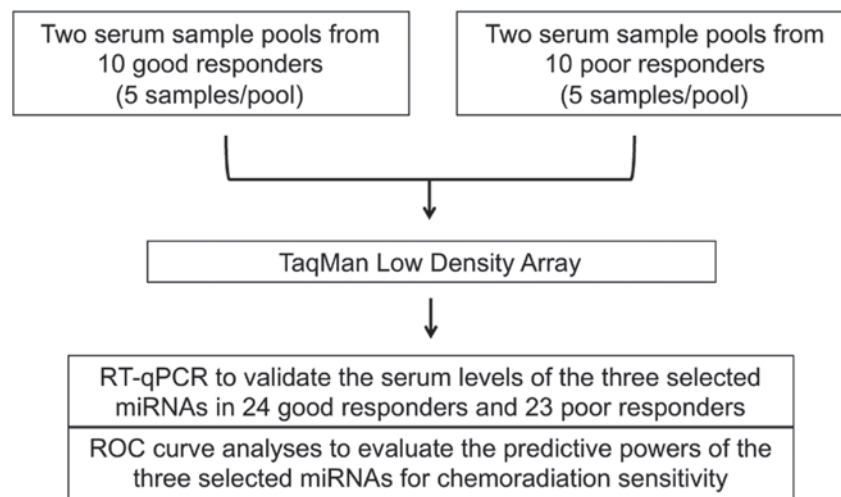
Two serum sample pools from 10 good responders (5 samples/pool)

Two serum sample pools from 10 poor responders (5 samples/pool)

TaqMan Low Density Array

RT-qPCR to validate the serum levels of the three selected miRNAs in 24 good responders and 23 poor responders

ROC curve analyses to evaluate the predictive powers of the three selected miRNAs for chemoradiation sensitivity